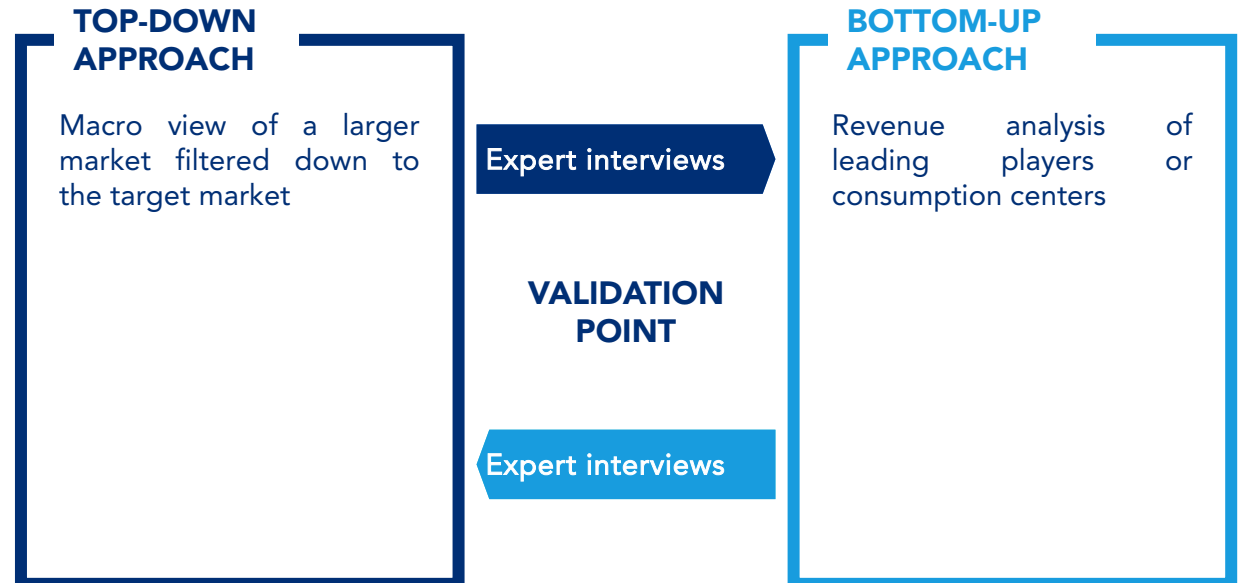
TOP-DOWN APPROACH

Macro view of a larger market filtered down to the target market

Expert interviews

VALIDATION POINT

Expert interviews

BOTTOM-UP APPROACH

Revenue analysis of leading players or consumption centers